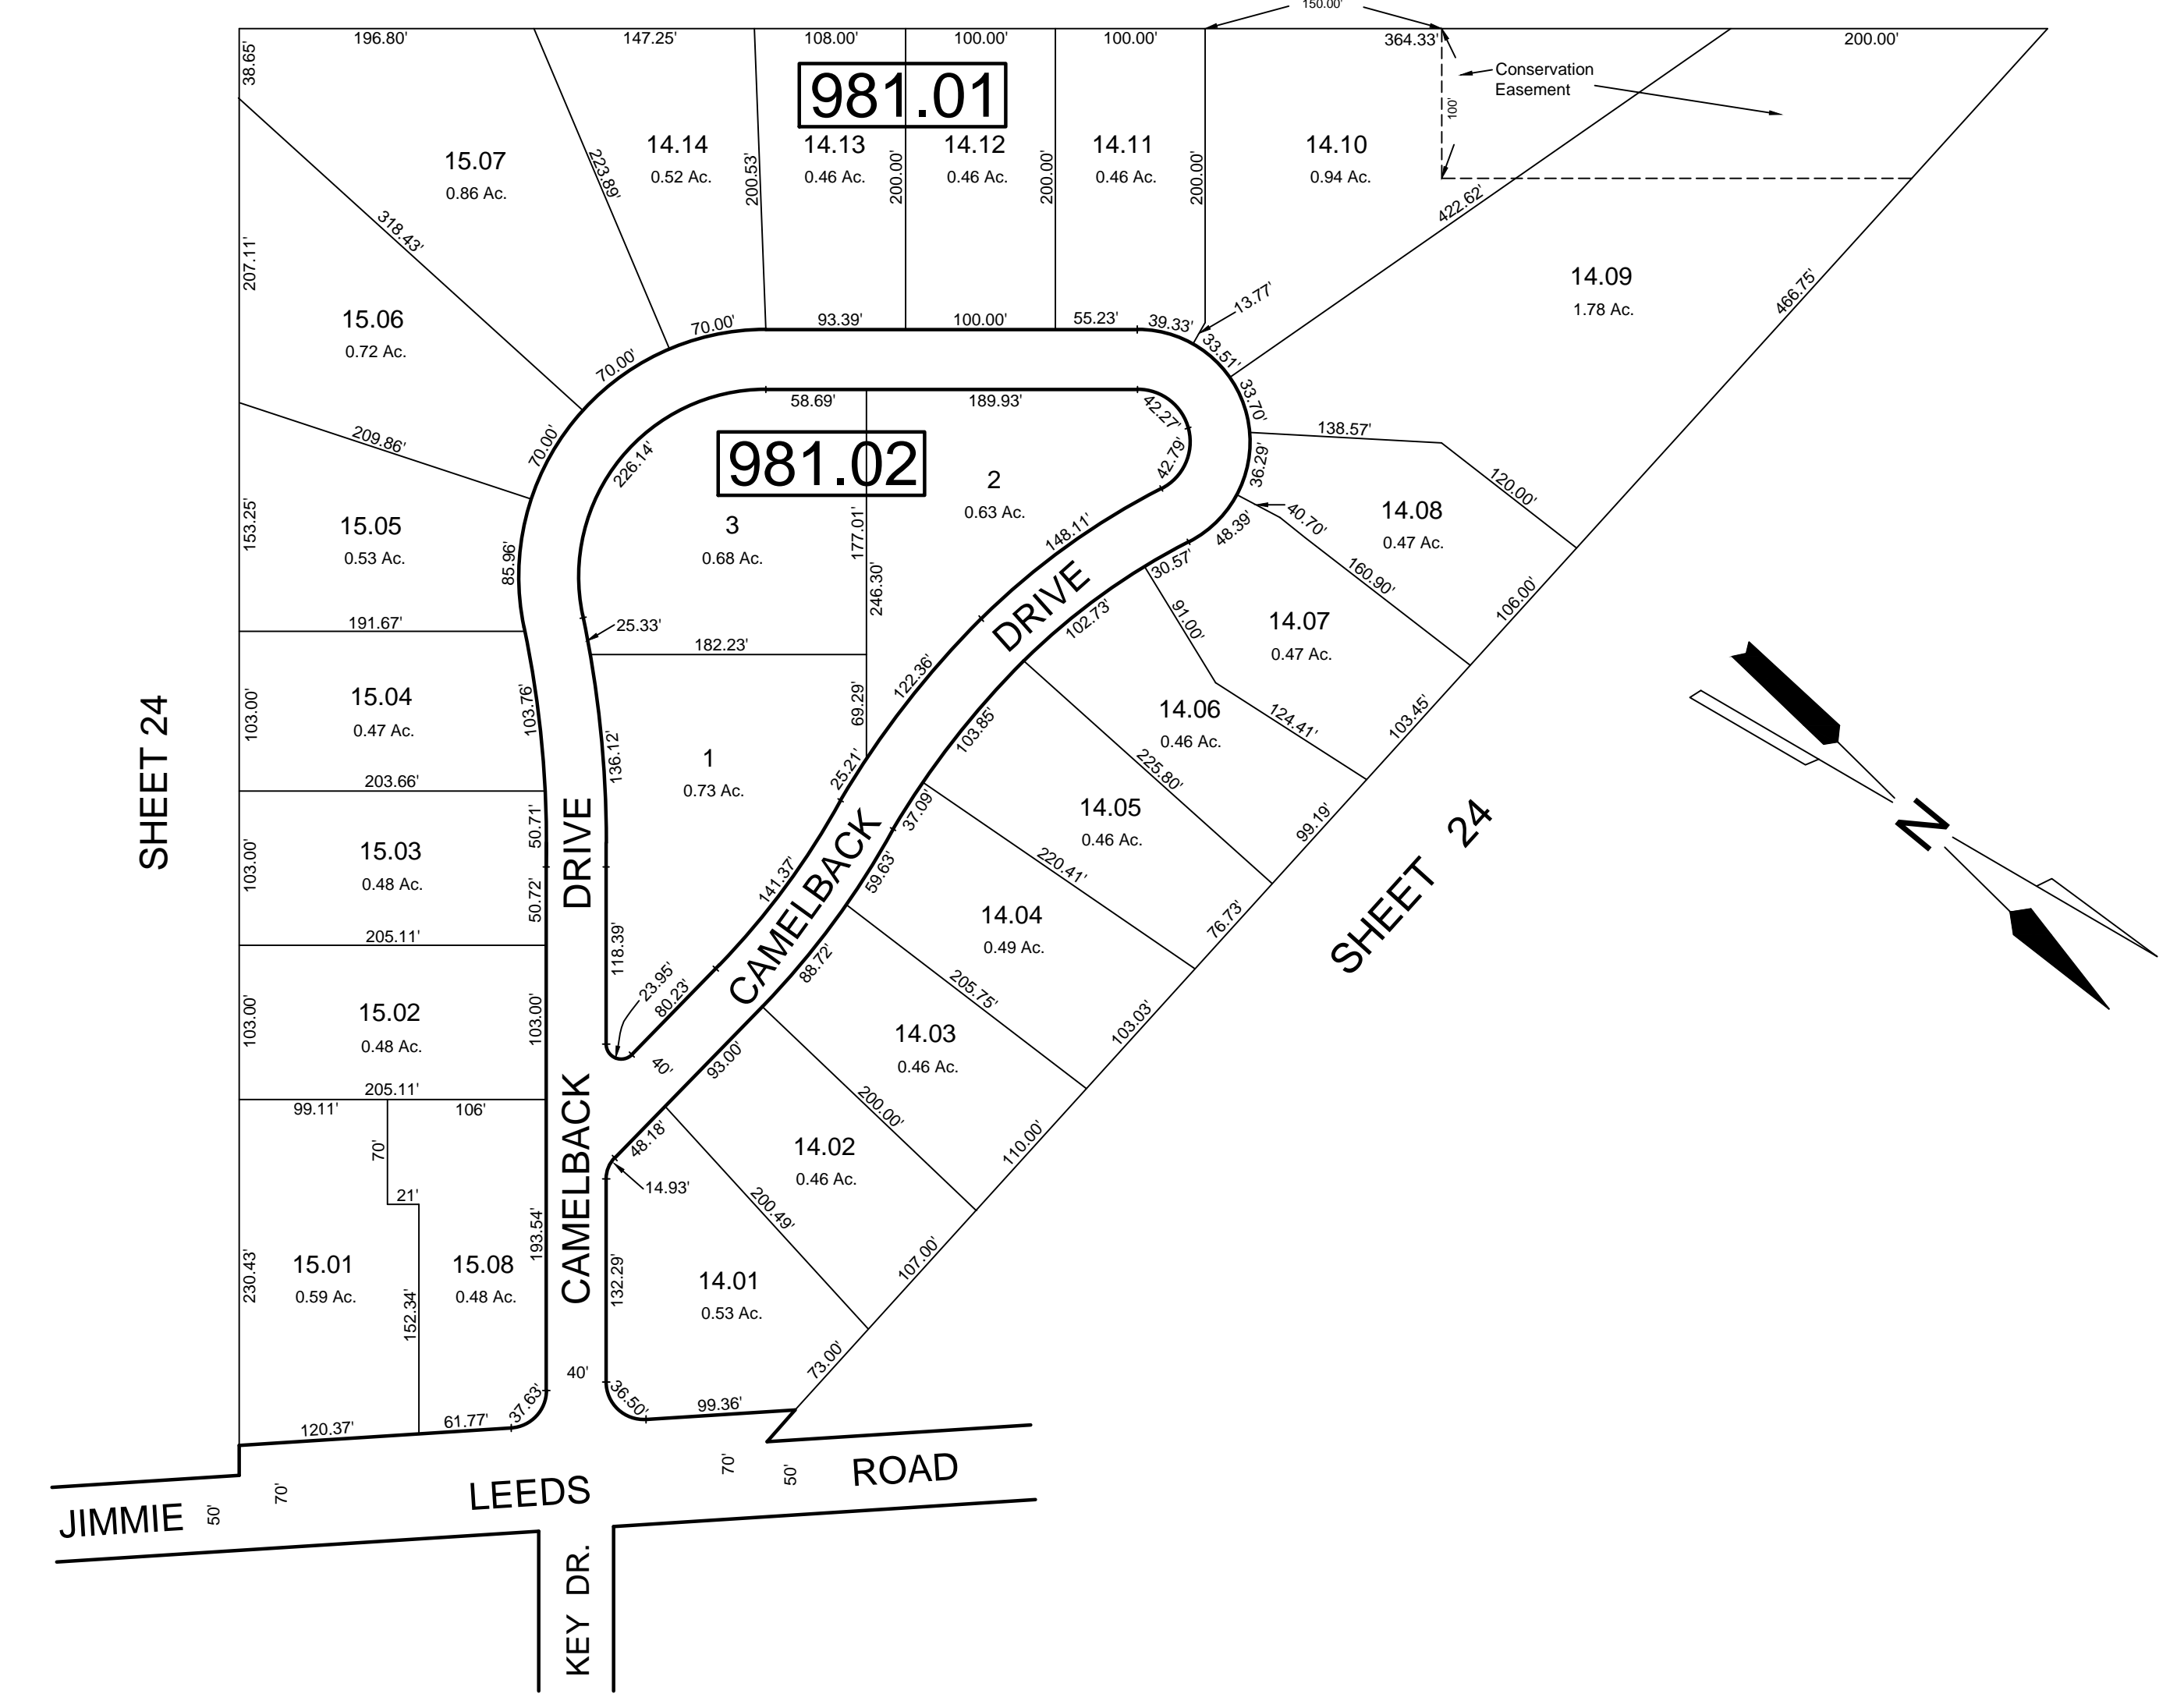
150.00'
196.80'
147.25'
108.00'
100.00'
100.00'
364.33'
200.00'
38.65'
981.01
Conservation Easement
100'
15.07
0.86 Ac.
223.89'
14.14
0.52 Ac.
200.53'
14.13
0.46 Ac.
200.00'
14.12
0.46 Ac.
200.00'
14.11
0.46 Ac.
200.00'
14.10
0.94 Ac.
422.62'
318.43'
207.11'
14.09
1.78 Ac.
466.75'
15.06
0.72 Ac.
70.00'
93.39'
100.00'
55.23'
39.33'
13.77'
70.00'
33.51'
33.70'
58.69'
189.93'
42.27'
209.86'
70.00'
981.02
226.14'
42.79'
138.57'
2
0.63 Ac.
36.29'
120.00'
153.25'
15.05
0.53 Ac.
85.96'
3
0.68 Ac.
177.01'
148.11'
40.70'
48.39'
14.08
0.47 Ac.
246.30'
DRIVE
30.57'
160.90'
191.67'
25.33'
182.23'
102.73'
91.00'
14.07
0.47 Ac.
106.00'
SHEET 24
103.00'
15.04
0.47 Ac.
103.76'
69.29'
122.36'
14.06
0.46 Ac.
124.41'
203.66'
136.12'
1
0.73 Ac.
25.21'
103.85'
225.80'
103.45'
50.71'
DRIVE
37.09'
14.05
0.46 Ac.
103.00'
15.03
0.48 Ac.
50.72'
CAMELBACK
141.37'
59.63'
220.41'
99.19'
N
205.11'
118.39'
14.04
0.49 Ac.
76.73'
SHEET 24
103.00'
15.02
0.48 Ac.
103.00'
23.95'
80.23'
88.72'
205.75'
40'
93.00'
14.03
0.46 Ac.
103.03'
205.11'
99.11'
106'
70'
48.18'
200.00'
14.93'
14.02
0.46 Ac.
110.00'
21'
CAMELBACK
200.49'
230.43'
15.01
0.59 Ac.
152.34'
15.08
0.48 Ac.
193.54'
132.29'
14.01
0.53 Ac.
107.00'
73.00'
40'
36.50'
99.36'
120.37'
61.77'
37.63'
70'
50'
ROAD
JIMMIE
50'
70'
LEEDS
KEY DR.